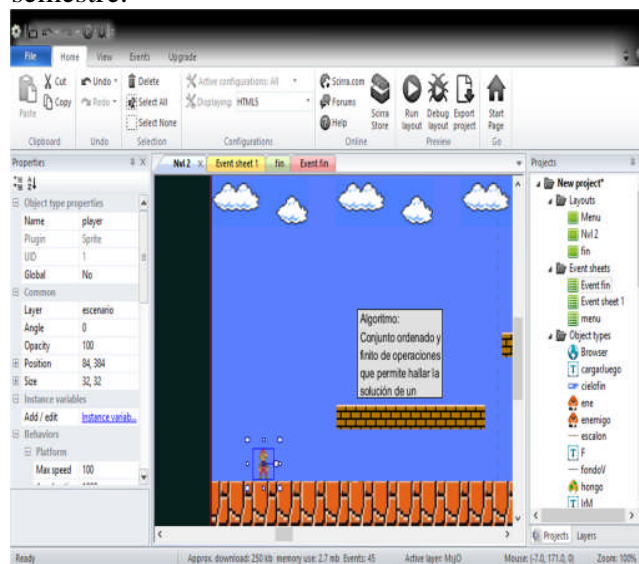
semestre.

File Home View Events Upgrade

Cut Copy Paste Undo Redo Delete Select All Select None Active configurations: All Displaying: HTML5 Scirra.com Forums Help Scirra Store Run layout Debug layout Export project Start Page

Clipboard Undo Selection Configurations Online Preview Go

Properties

Object type properties
Name player
Plugin Sprite
UID 1
Global No
Common
Layer escenario
Angle 0
Opacity 100
Position 84, 384
Size 32, 32
Instance variables
Add / edit Instance variab...
Behaviors
Platform
Max speed 100

Nvl 2 Event sheet 1 fin Event fin

Algoritmo:
Conjunto ordenado y finito de operaciones que permite hallar la solución de un

Projects
New project*
Layouts
Menu
Nvl 2
fin
Event sheets
Event fin
Event sheet 1
menu
Object types
Browser
cargaJuego
cielofin
ene
enemigo
escalon
F
fondoV
hongo
IrM

Projects Layers

Ready Approx. download: 250 kb memory use: 2.7 mb Events: 45 Active layer: MyJO Mouse: (-7.0, 171.0, 0) Zoom: 100%